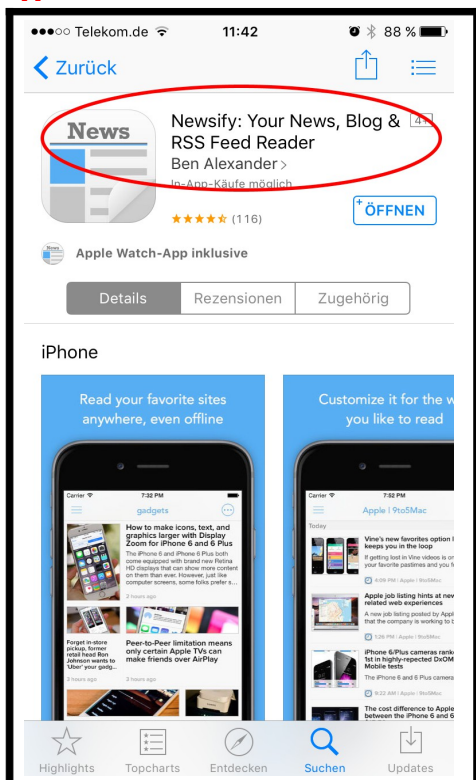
●●●○○ Telekom.de 11:42 88 %

Zurück

News

Newsify: Your News, Blog & RSS Feed Reader
4+
Ben Alexander >
In-App-Käufe möglich
★★★★½ (116)
ÖFFNEN

News
Apple Watch-App inklusive

Details | Rezensionen | Zugehörig

iPhone

Read your favorite sites anywhere, even offline

Carrier 7:32 PM
gadgets
How to make icons, text, and graphics larger with Display Zoom for iPhone 6 and 6 Plus
The iPhone 6 and iPhone 6 Plus both come equipped with brand new Retina HD displays that can show more content on them than ever. However, just like computer screens, some folks prefer s...
2 hours ago
Forget in-store pickup, former retail head Ron Johnson wants to 'Uber' your gadg...
2 hours ago
Peer-to-Peer limitation means only certain Apple TVs can make friends over AirPlay
2 hours ago

Customize it for the w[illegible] you like to read

Carrier 7:32 PM
Apple | 9to5Mac
Today
Vine's new favorites option l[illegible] keeps you in the loop
If getting lost in Vine videos is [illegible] your favorite pastimes and you f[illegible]
4:09 PM | Apple | 9to5Mac
Apple job listing hints at new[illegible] related web experiences
A new job listing posted by Appl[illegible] that the company is working to b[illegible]
1:26 PM | Apple | 9to5Mac
iPhone 6/Plus cameras ranke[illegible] 1st in highly-repected DxOM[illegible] Mobile tests
The iPhone 6 and iPhone 6 Plus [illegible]
9:32 AM | Apple | 9to5Mac
The cost difference to Apple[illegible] between the iPhone 6 and 6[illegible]

Highlights Topcharts Entdecken Suchen Updates